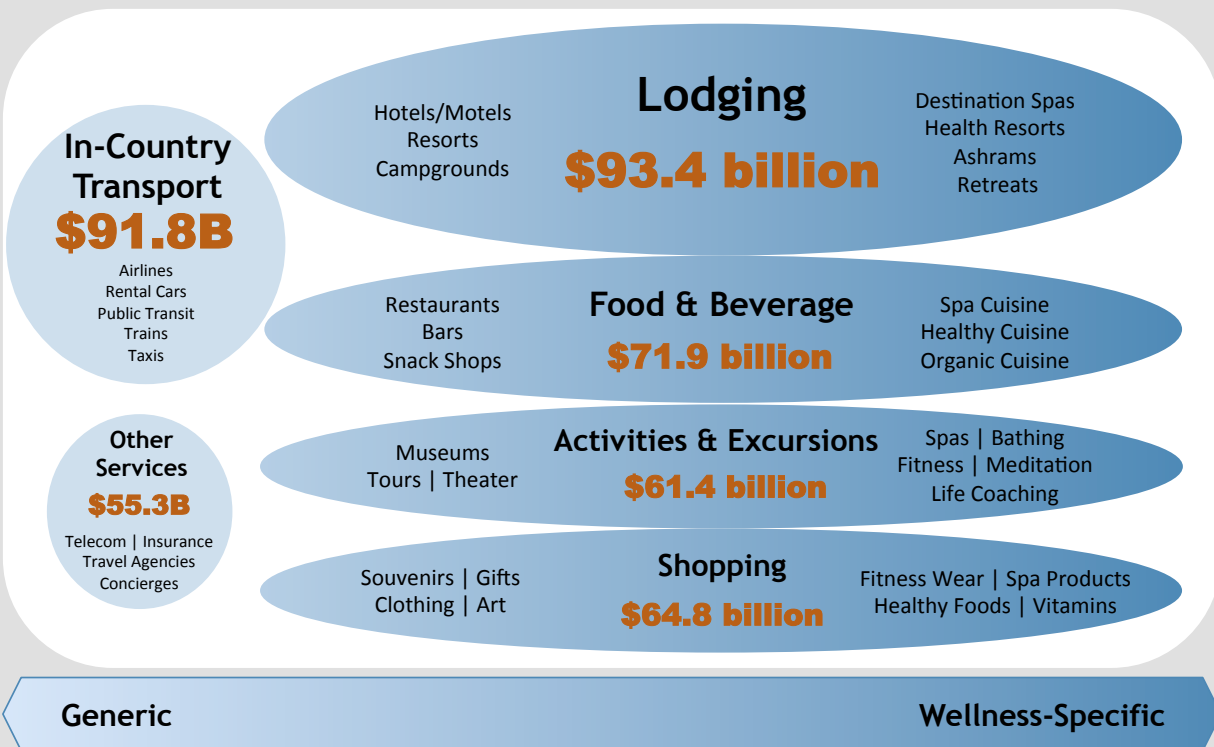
In-Country Transport
$91.8B
Airlines
Rental Cars
Public Transit
Trains
Taxis

Other Services
$55.3B
Telecom | Insurance
Travel Agencies
Concierges

Hotels/Motels
Resorts
Campgrounds

Lodging
$93.4 billion

Destination Spas
Health Resorts
Ashrams
Retreats

Restaurants
Bars
Snack Shops

Food & Beverage
$71.9 billion

Spa Cuisine
Healthy Cuisine
Organic Cuisine

Museums
Tours | Theater

Activities & Excursions
$61.4 billion

Spas | Bathing
Fitness | Meditation
Life Coaching

Souvenirs | Gifts
Clothing | Art

Shopping
$64.8 billion

Fitness Wear | Spa Products
Healthy Foods | Vitamins

Generic
Wellness-Specific